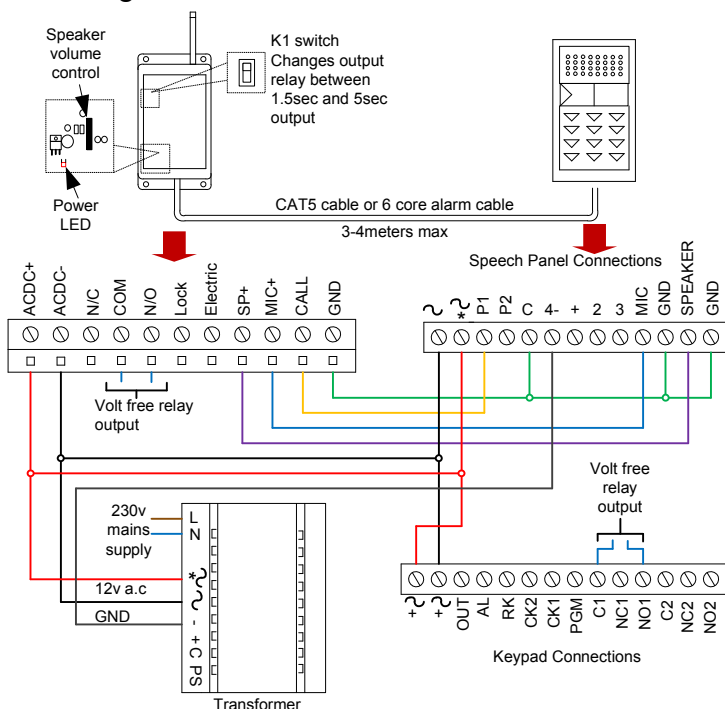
Speaker volume control

Power LED

K1 switch
Changes output relay between 1.5sec and 5sec output

CAT5 cable or 6 core alarm cable
3-4meters max

Speech Panel Connections

ACDC+ ACDC- N/C COM N/O Lock Electric SP+ MIC+ CALL GND

Volt free relay output

~ ~* P1 P2 C 4- + 2 3 MIC GND SPEAKER GND

230v mains supply
L
N
12v a.c
GND
~* ~ - + C PS
Transformer

Volt free relay output

+~ +~ OUT AL RK CK2 CK1 PGM C1 NC1 NO1 C2 NC2 NO2

Keypad Connections